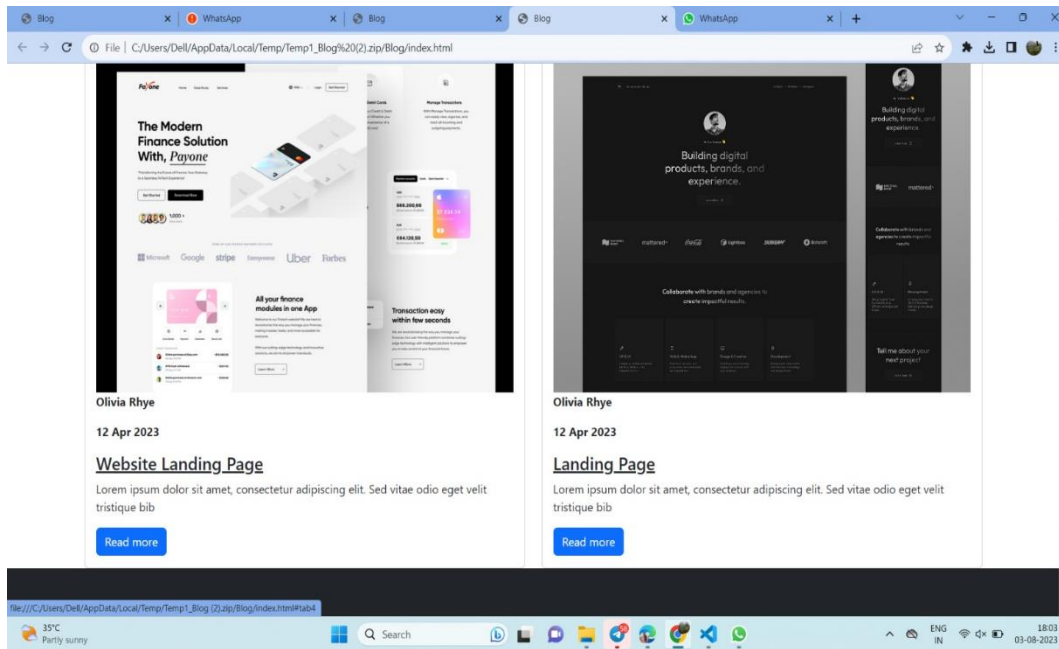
Blog
WhatsApp
Blog
Blog
WhatsApp
File | C:/Users/Dell/AppData/Local/Temp/Temp1_Blog%20(2).zip/Blog/index.html

Payone
The Modern Finance Solution With, Payone
Get Started
Download Now
Microsoft Google stripe Uber Forbes
All your finance modules in one App
Manage Transactions
Transaction easy within few seconds
Learn More

Building digital products, brands, and experience.
mattered
Collaborate with brands and agencies to create impactful results.
Tell me about your next project

Olivia Rhye

12 Apr 2023

Website Landing Page

Lorem ipsum dolor sit amet, consectetur adipiscing elit. Sed vitae odio eget velit tristique bib

Read more

Olivia Rhye

12 Apr 2023

Landing Page

Lorem ipsum dolor sit amet, consectetur adipiscing elit. Sed vitae odio eget velit tristique bib

Read more

file:///C:/Users/Dell/AppData/Local/Temp/Temp1_Blog (2).zip/Blog/index.html#tab4

35°C
Partly sunny
Search
ENG IN
18:03
03-08-2023